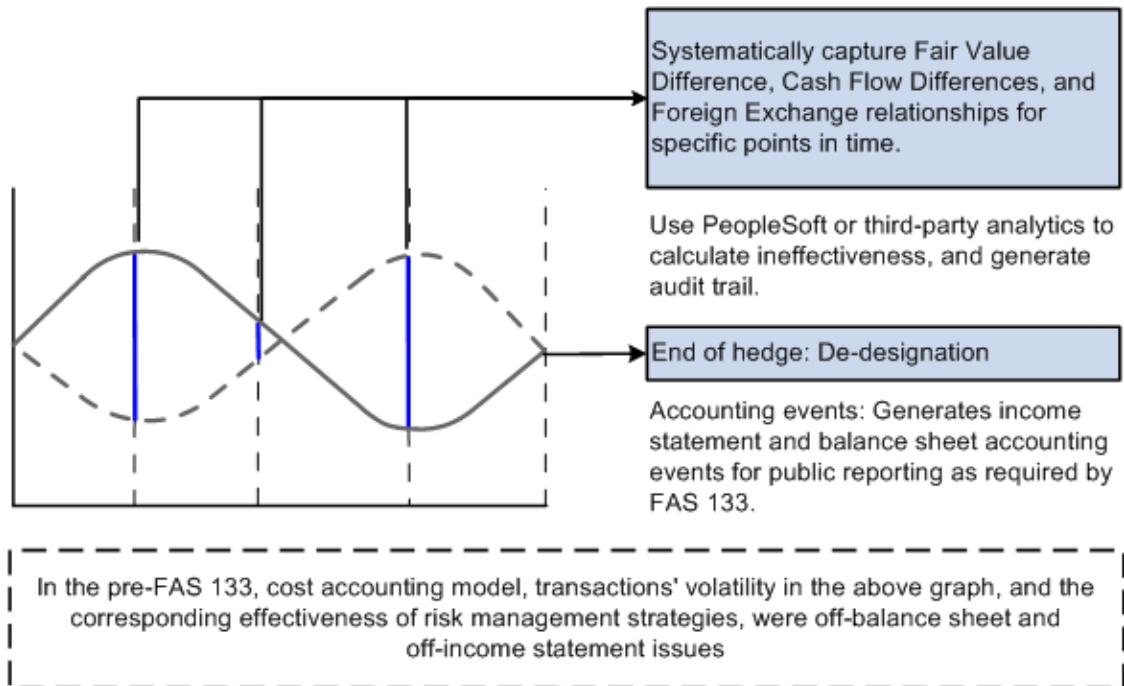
Systematically capture Fair Value Difference, Cash Flow Differences, and Foreign Exchange relationships for specific points in time.

Use PeopleSoft or third-party analytics to calculate ineffectiveness, and generate audit trail.

End of hedge: De-designation

Accounting events: Generates income statement and balance sheet accounting events for public reporting as required by FAS 133.

In the pre-FAS 133, cost accounting model, transactions' volatility in the above graph, and the corresponding effectiveness of risk management strategies, were off-balance sheet and off-income statement issues